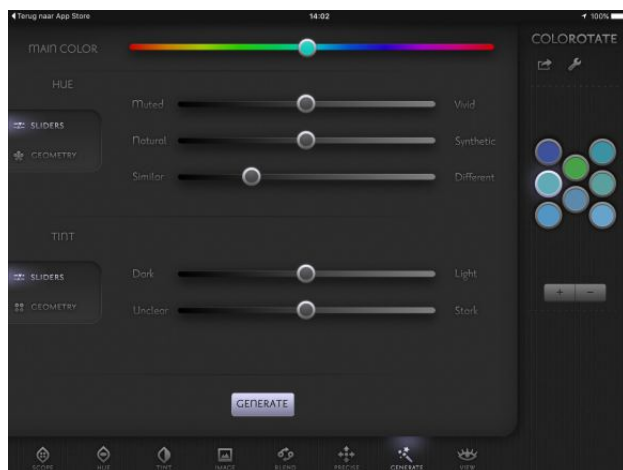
◂ Terug naar App Store
14:02
100%

MAIN COLOR

COLOROTATE

HUE

SLIDERS
GEOMETRY

Muted
Vivid
Natural
Synthetic
Similar
Different

TINT

SLIDERS
GEOMETRY

Dark
Light
Unclear
Stark

+
−

GENERATE

SCOPE
HUE
TINT
IMAGE
BLEND
PRECISE
GENERATE
VIEW